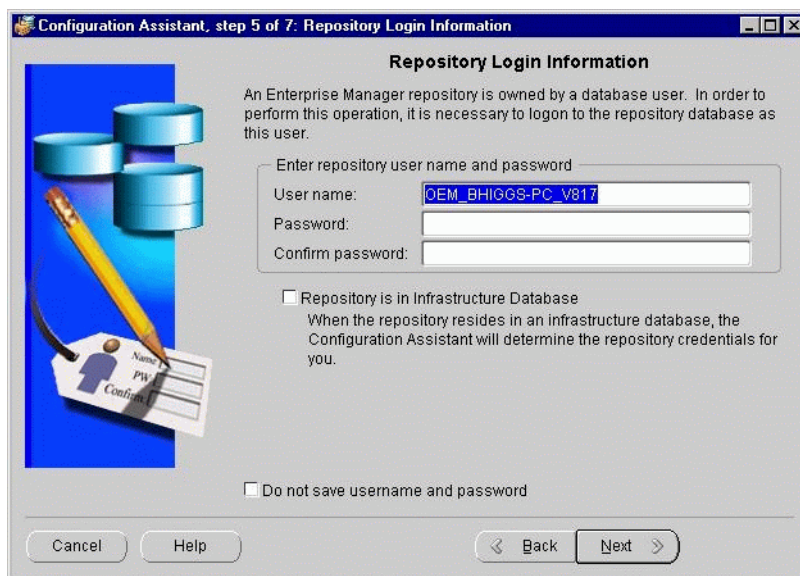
Configuration Assistant, step 5 of 7: Repository Login Information

Repository Login Information

An Enterprise Manager repository is owned by a database user. In order to perform this operation, it is necessary to logon to the repository database as this user.

Enter repository user name and password

User name: OEM_BHIGGS-PC_V817

Password:

Confirm password:

Repository is in Infrastructure Database

When the repository resides in an infrastructure database, the Configuration Assistant will determine the repository credentials for you.

Name

PW

Confirm

Do not save username and password

Cancel

Help

Back

Next